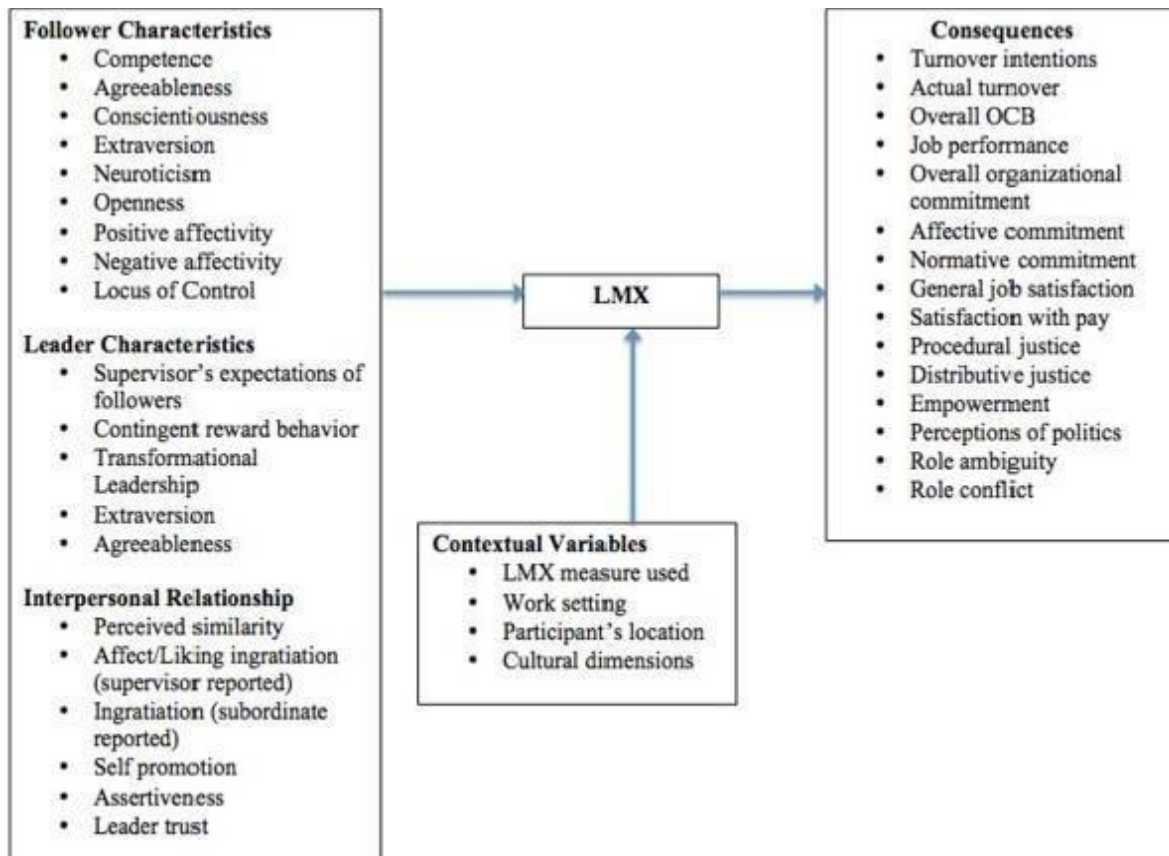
**Follower Characteristics**
- Competence
- Agreeableness
- Conscientiousness
- Extraversion
- Neuroticism
- Openness
- Positive affectivity
- Negative affectivity
- Locus of Control

**Leader Characteristics**
- Supervisor's expectations of followers
- Contingent reward behavior
- Transformational Leadership
- Extraversion
- Agreeableness

**Interpersonal Relationship**
- Perceived similarity
- Affect/Liking ingratiation (supervisor reported)
- Ingratiation (subordinate reported)
- Self promotion
- Assertiveness
- Leader trust

**LMX**

**Contextual Variables**
- LMX measure used
- Work setting
- Participant's location
- Cultural dimensions

**Consequences**
- Turnover intentions
- Actual turnover
- Overall OCB
- Job performance
- Overall organizational commitment
- Affective commitment
- Normative commitment
- General job satisfaction
- Satisfaction with pay
- Procedural justice
- Distributive justice
- Empowerment
- Perceptions of politics
- Role ambiguity
- Role conflict